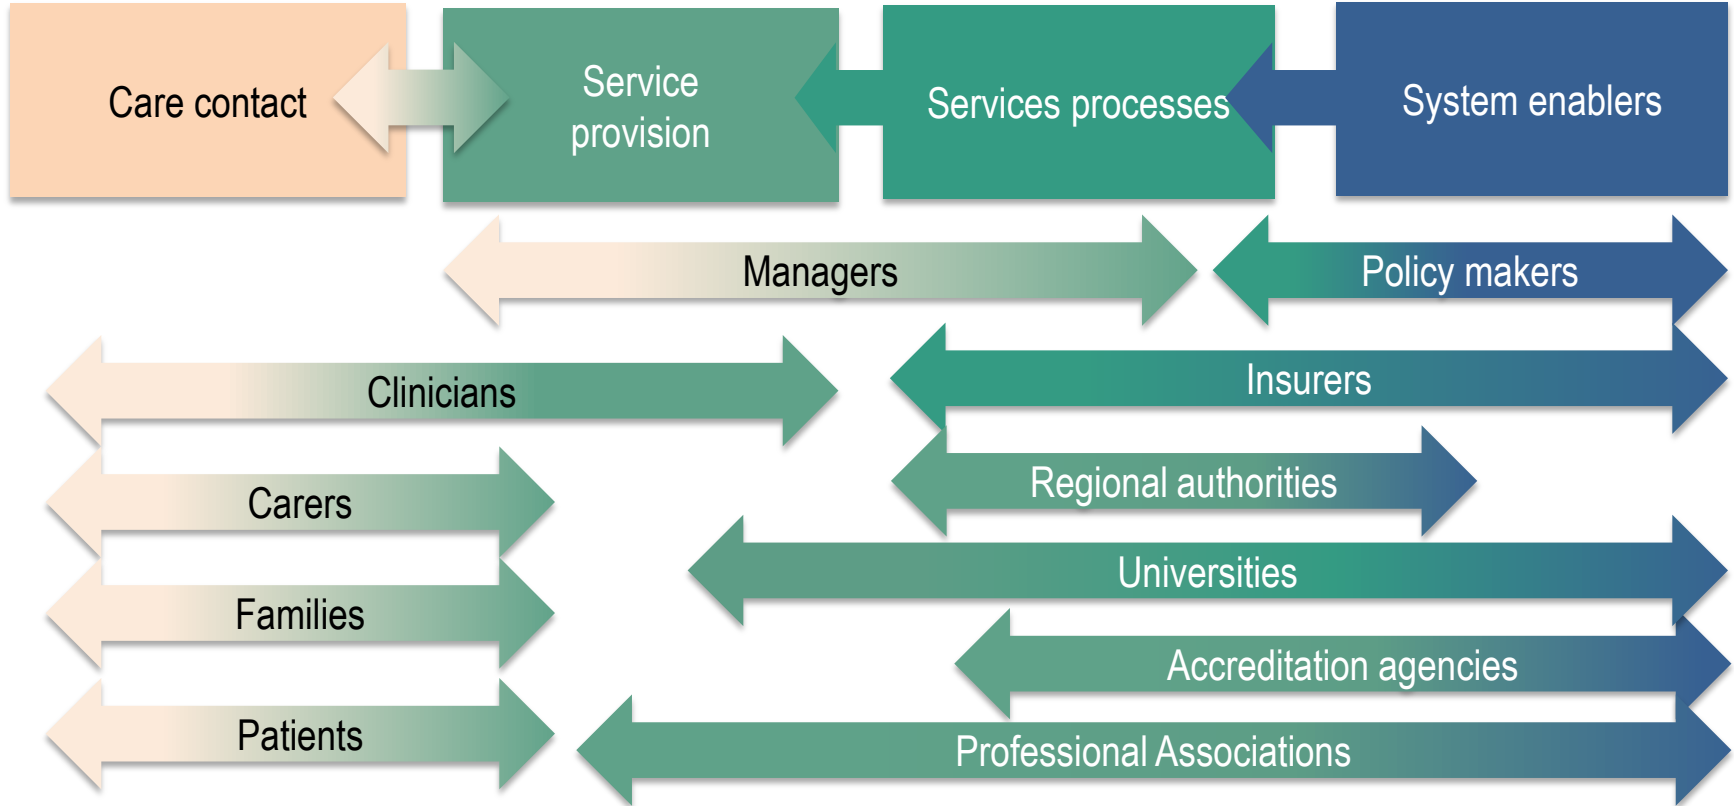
Care contact

Service provision

Services processes

System enablers

Managers

Policy makers

Clinicians

Insurers

Carers

Regional authorities

Families

Universities

Accreditation agencies

Patients

Professional Associations